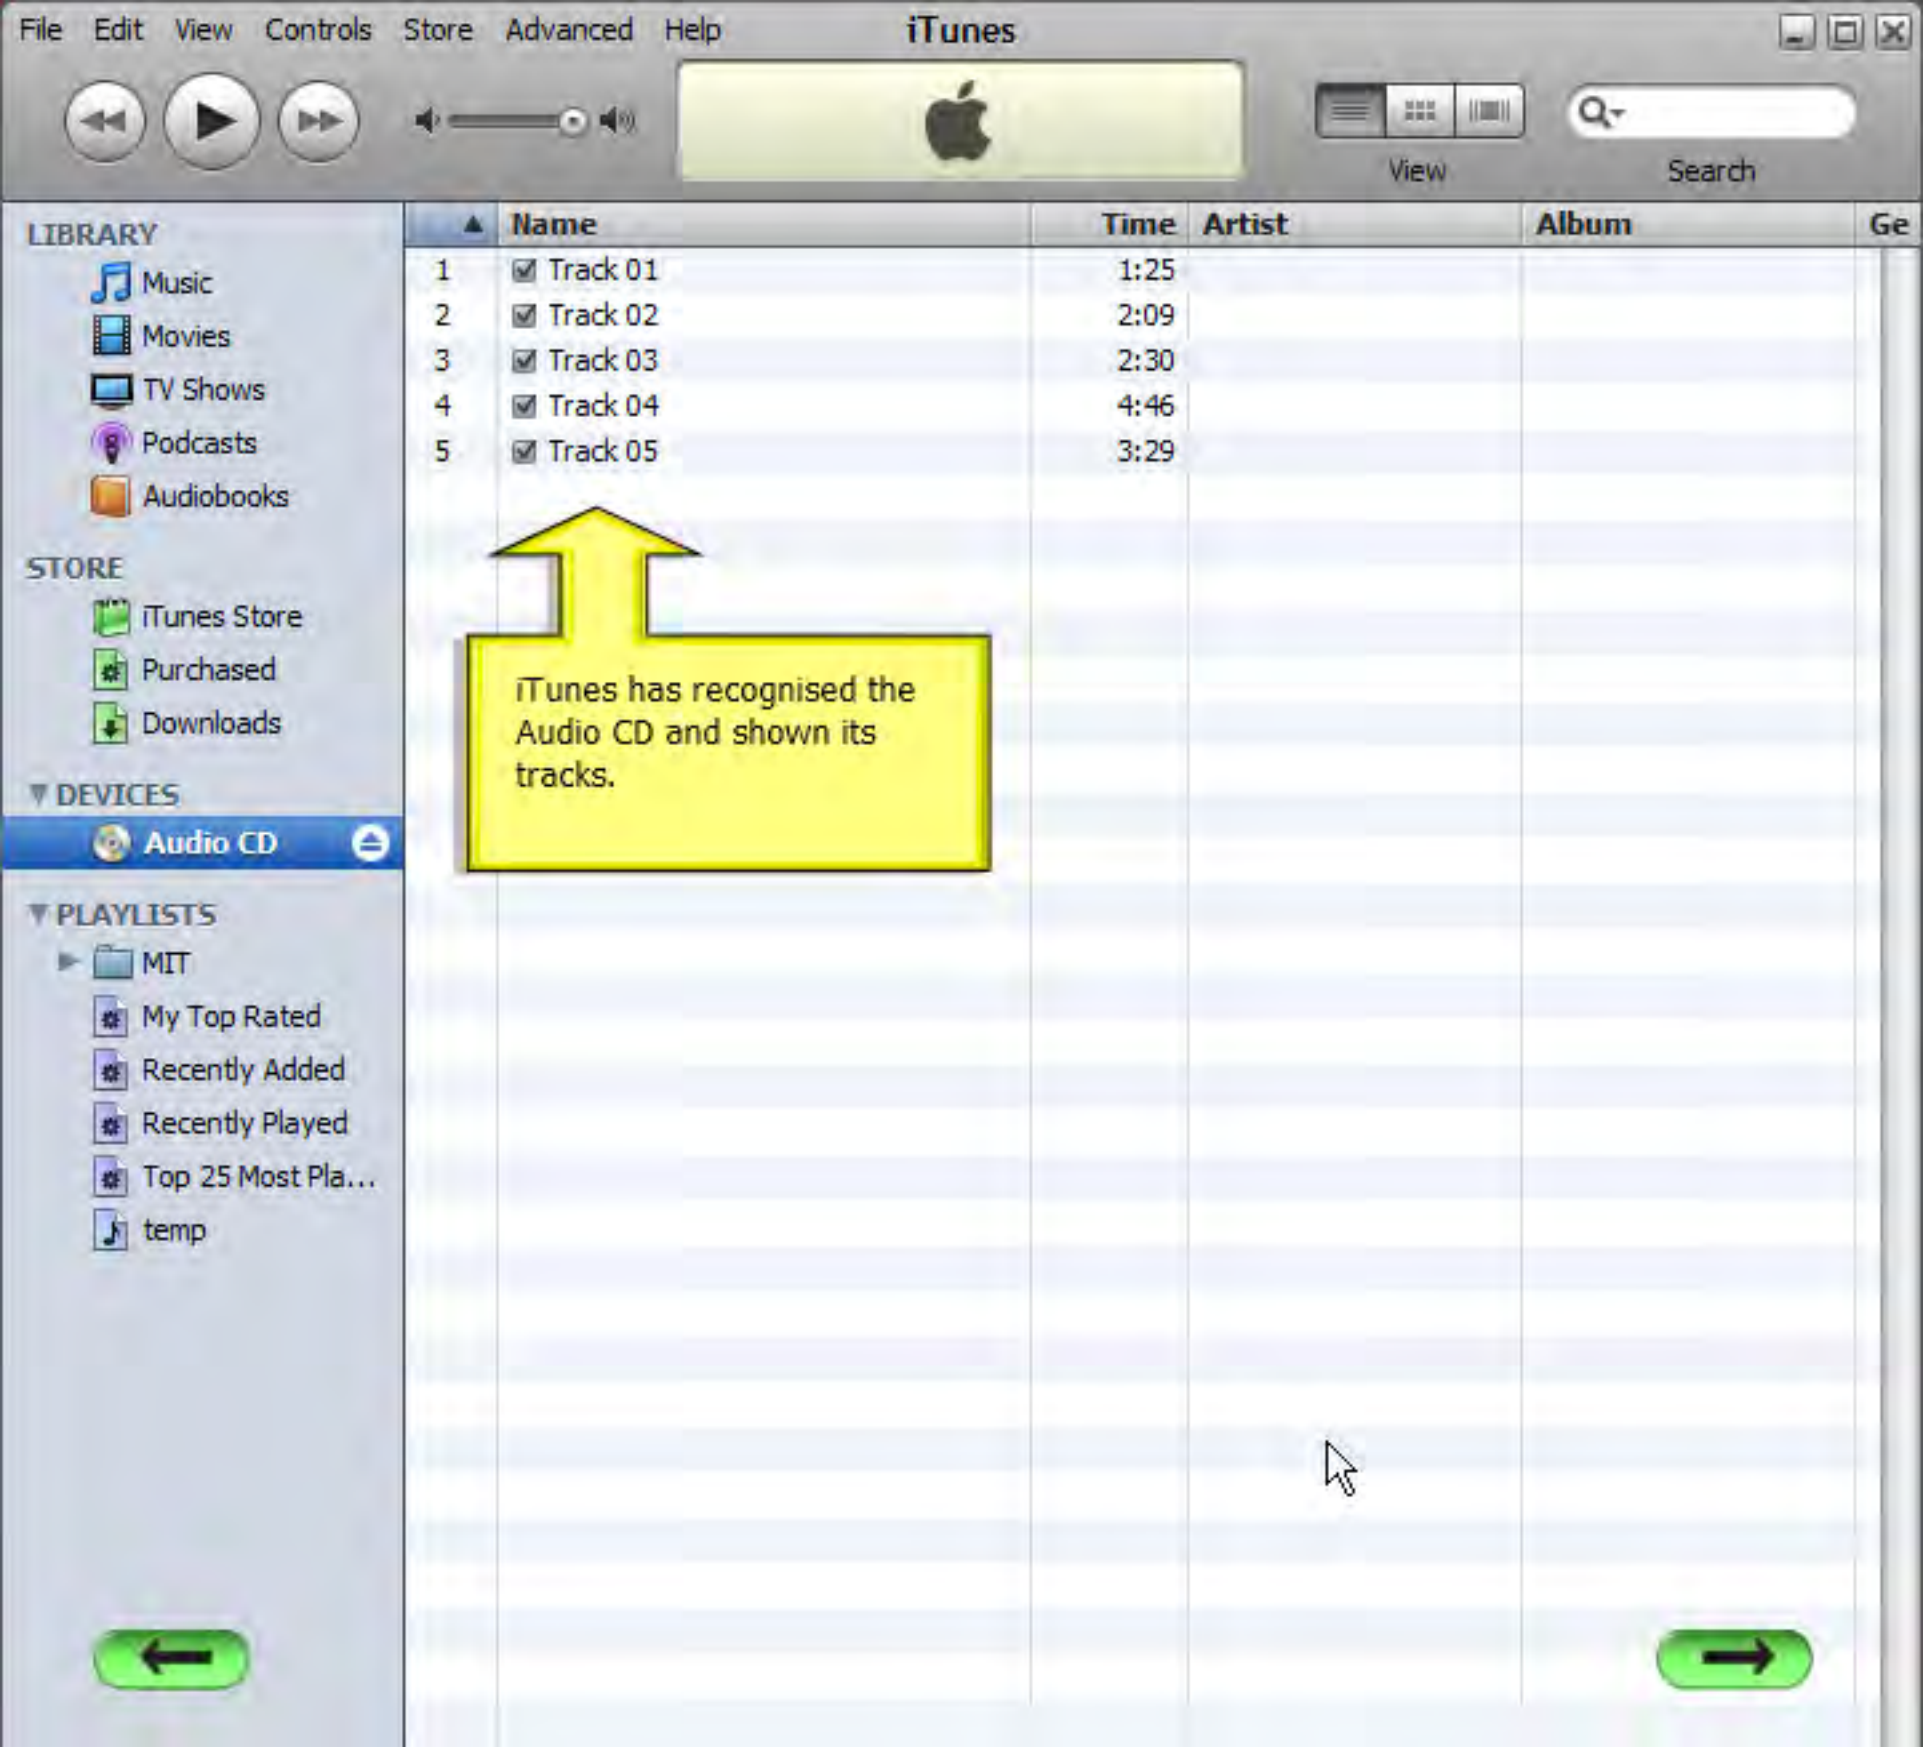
File Edit View Controls Store Advanced Help iTunes

View Search

LIBRARY
Music
Movies
TV Shows
Podcasts
Audiobooks

STORE
iTunes Store
Purchased
Downloads

DEVICES
Audio CD

PLAYLISTS
MIT
My Top Rated
Recently Added
Recently Played
Top 25 Most Pla...
temp

| | Name | Time | Artist | Album | Ge |
|---|---|---|---|---|---|
| 1 | Track 01 | 1:25 | | | |
| 2 | Track 02 | 2:09 | | | |
| 3 | Track 03 | 2:30 | | | |
| 4 | Track 04 | 4:46 | | | |
| 5 | Track 05 | 3:29 | | | |

iTunes has recognised the Audio CD and shown its tracks.